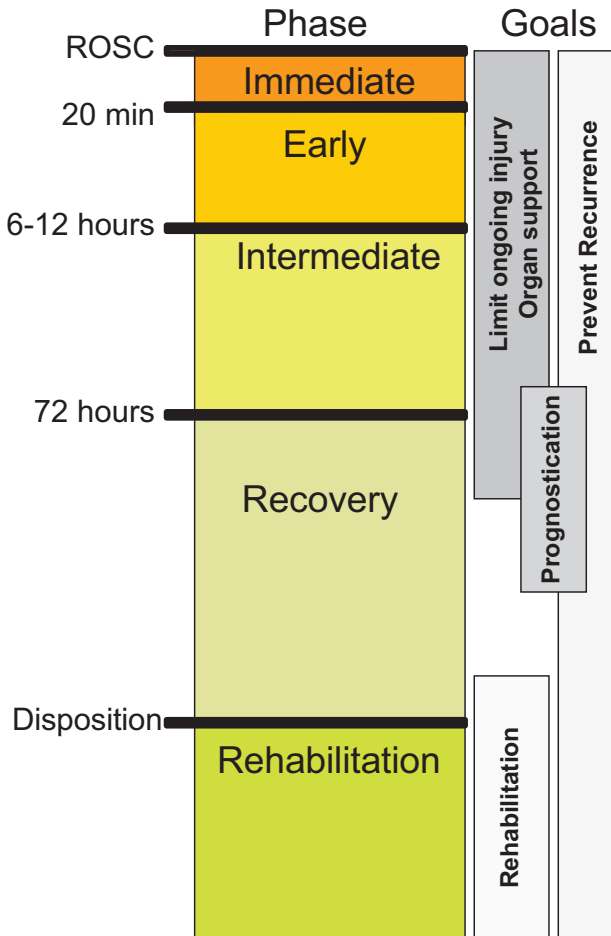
Phase

Goals

ROSC

Immediate

20 min

Early

6-12 hours

Intermediate

72 hours

Recovery

Disposition

Rehabilitation

Limit ongoing injury
Organ support

Prevent Recurrence

Prognostication

Rehabilitation